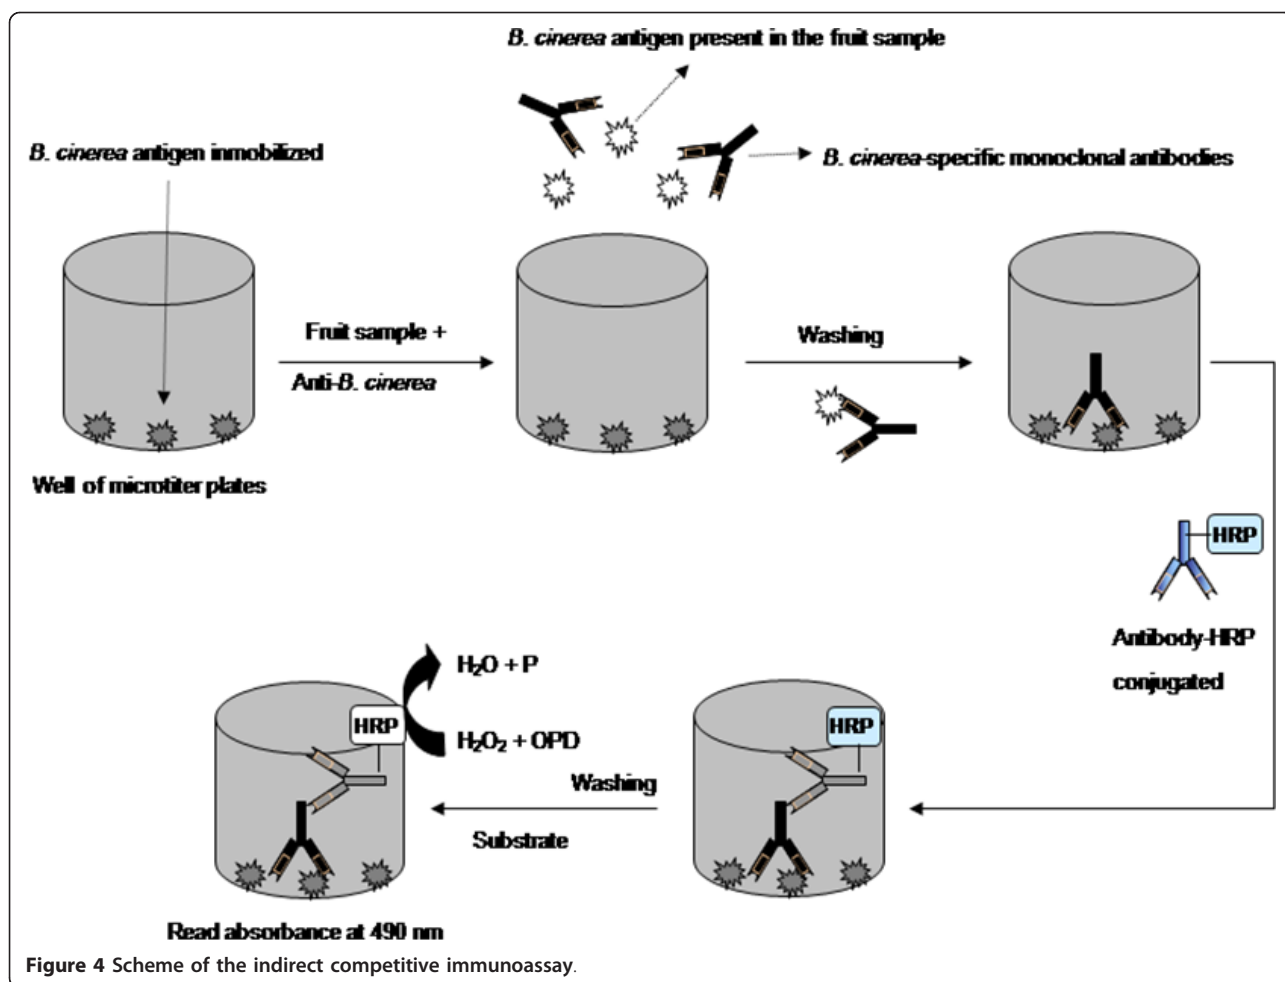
B. cinerea antigen present in the fruit sample

B. cinerea antigen inmobilized

B. cinerea-specific monoclonal antibodies

Fruit sample +

Anti-B. cinerea

Washing

Well of microtiter plates

HRP

Antibody-HRP conjugated

$H_2O + P$

HRP

$H_2O_2 + OPD$

HRP

Washing

Substrate

Read absorbance at 490 nm

Figure 4 Scheme of the indirect competitive immunoassay.